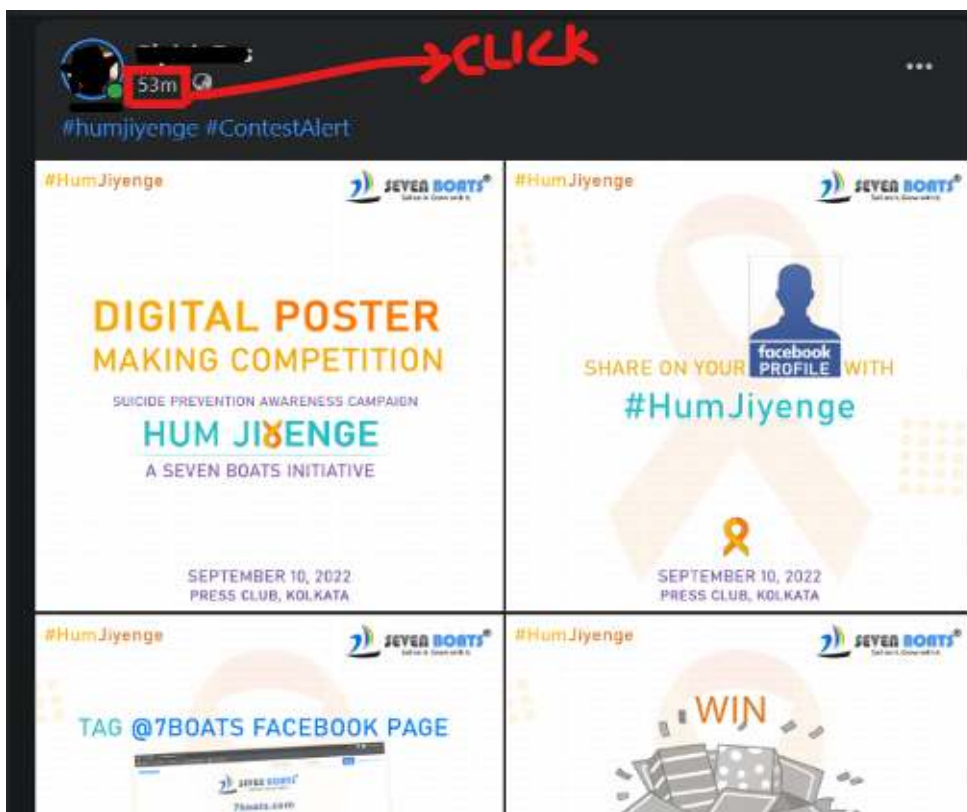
53m
CLICK
...
#humjiyenge #ContestAlert

#HumJiyenge
SEVEN BOATS®
DIGITAL POSTER
MAKING COMPETITION
SUICIDE PREVENTION AWARENESS CAMPAIGN
HUM JIYENGE
A SEVEN BOATS INITIATIVE
SEPTEMBER 10, 2022
PRESS CLUB, KOLKATA

#HumJiyenge
SEVEN BOATS®
SHARE ON YOUR facebook PROFILE WITH
#HumJiyenge
SEPTEMBER 10, 2022
PRESS CLUB, KOLKATA

#HumJiyenge
SEVEN BOATS®
TAG @7BOATS FACEBOOK PAGE
SEVEN BOATS
7boats.com

#HumJiyenge
SEVEN BOATS®
WIN